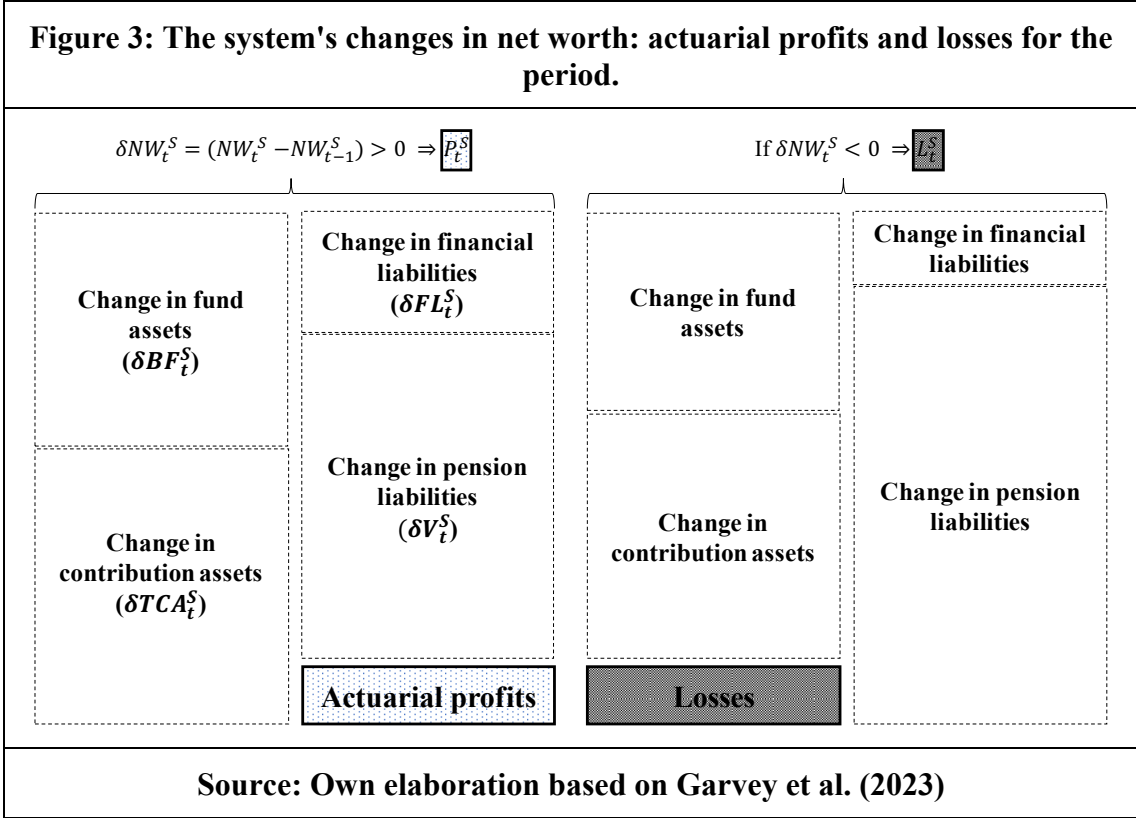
**Figure 3: The system's changes in net worth: actuarial profits and losses for the period.**

$\delta NW_t^S = (NW_t^S - NW_{t-1}^S) > 0 \Rightarrow P_t^S$

If $\delta NW_t^S < 0 \Rightarrow L_t^S$

Change in fund assets ($\delta BF_t^S$)

Change in contribution assets ($\delta TCA_t^S$)

Change in financial liabilities ($\delta FL_t^S$)

Change in pension liabilities ($\delta V_t^S$)

Actuarial profits

Change in fund assets

Change in contribution assets

Losses

Change in financial liabilities

Change in pension liabilities

Source: Own elaboration based on Garvey et al. (2023)